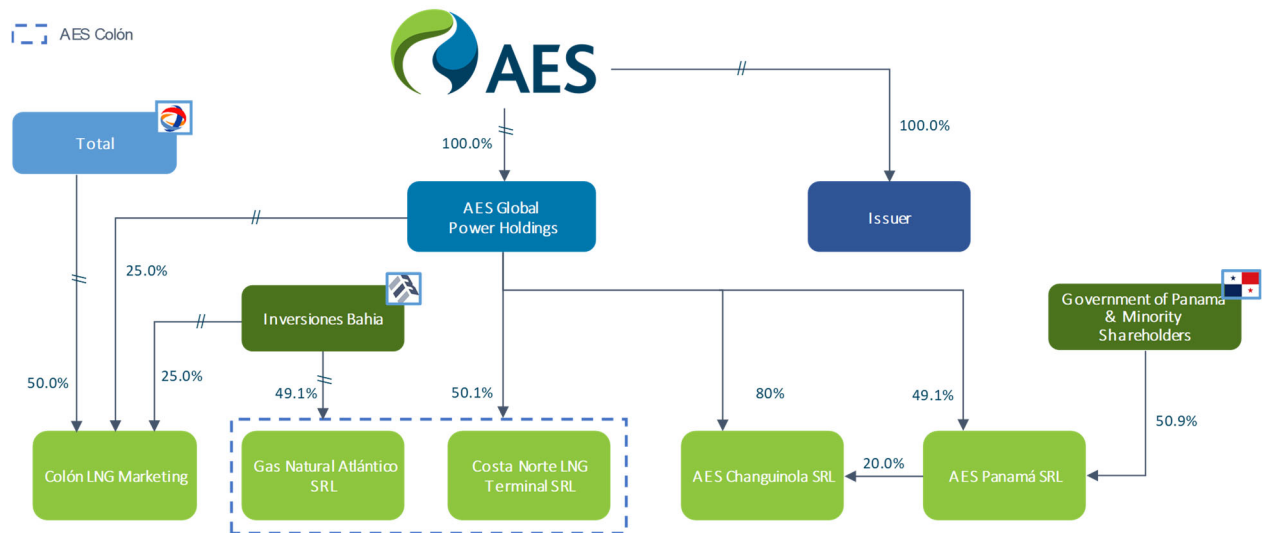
AES Colón

AES

Total

100.0%

100.0%

AES Global Power Holdings

Issuer

25.0%

Inversiones Bahia

Government of Panama & Minority Shareholders

50.0%

25.0%

49.1%

50.1%

80%

49.1%

50.9%

Colón LNG Marketing

Gas Natural Atlántico SRL

Costa Norte LNG Terminal SRL

AES Changuinola SRL

20.0%

AES Panamá SRL